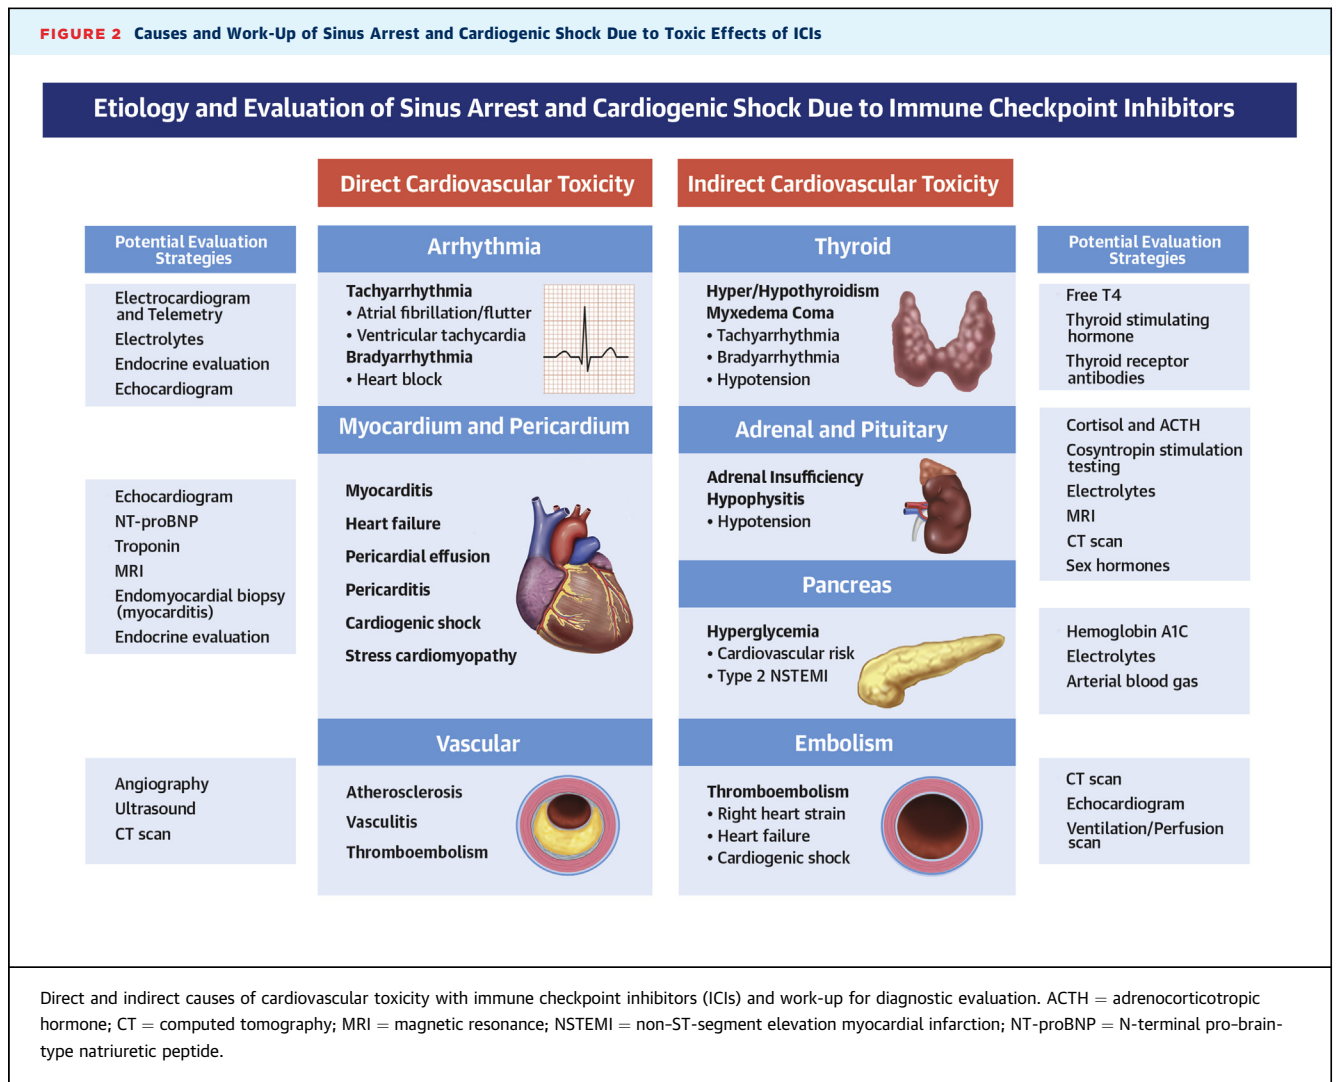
FIGURE 2 Causes and Work-Up of Sinus Arrest and Cardiogenic Shock Due to Toxic Effects of ICIs

Etiology and Evaluation of Sinus Arrest and Cardiogenic Shock Due to Immune Checkpoint Inhibitors

Potential Evaluation Strategies

Electrocardiogram and Telemetry
Electrolytes
Endocrine evaluation
Echocardiogram

Echocardiogram
NT-proBNP
Troponin
MRI
Endomyocardial biopsy (myocarditis)
Endocrine evaluation

Angiography
Ultrasound
CT scan

Direct Cardiovascular Toxicity

Arrhythmia

Tachyarrhythmia
• Atrial fibrillation/flutter
• Ventricular tachycardia
Bradyarrhythmia
• Heart block

Myocardium and Pericardium

Myocarditis
Heart failure
Pericardial effusion
Pericarditis
Cardiogenic shock
Stress cardiomyopathy

Vascular

Atherosclerosis
Vasculitis
Thromboembolism

Indirect Cardiovascular Toxicity

Thyroid

Hyper/Hypothyroidism
Myxedema Coma
• Tachyarrhythmia
• Bradyarrhythmia
• Hypotension

Adrenal and Pituitary

Adrenal Insufficiency
Hypophysitis
• Hypotension

Pancreas

Hyperglycemia
• Cardiovascular risk
• Type 2 NSTEMI

Embolism

Thromboembolism
• Right heart strain
• Heart failure
• Cardiogenic shock

Potential Evaluation Strategies

Free T4
Thyroid stimulating hormone
Thyroid receptor antibodies

Cortisol and ACTH
Cosyntropin stimulation testing
Electrolytes
MRI
CT scan
Sex hormones

Hemoglobin A1C
Electrolytes
Arterial blood gas

CT scan
Echocardiogram
Ventilation/Perfusion scan

Direct and indirect causes of cardiovascular toxicity with immune checkpoint inhibitors (ICIs) and work-up for diagnostic evaluation. ACTH = adrenocorticotropic hormone; CT = computed tomography; MRI = magnetic resonance; NSTEMI = non-ST-segment elevation myocardial infarction; NT-proBNP = N-terminal pro-brain-type natriuretic peptide.